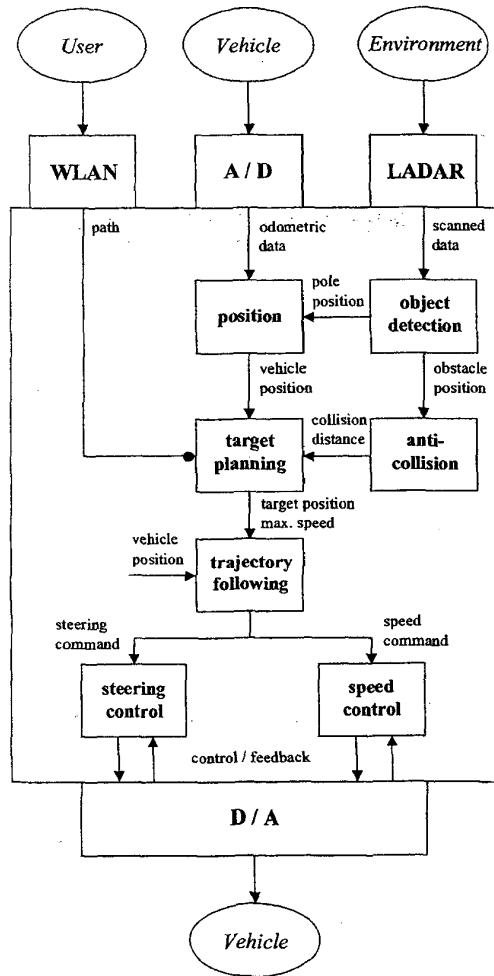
User

Vehicle

Environment

WLAN

A / D

LADAR

path

odometric data

scanned data

pole position

position

object detection

vehicle position

obstacle position

collision distance

target planning

anti-collision

target position max. speed

vehicle position

trajectory following

steering command

speed command

steering control

speed control

control / feedback

D / A

Vehicle